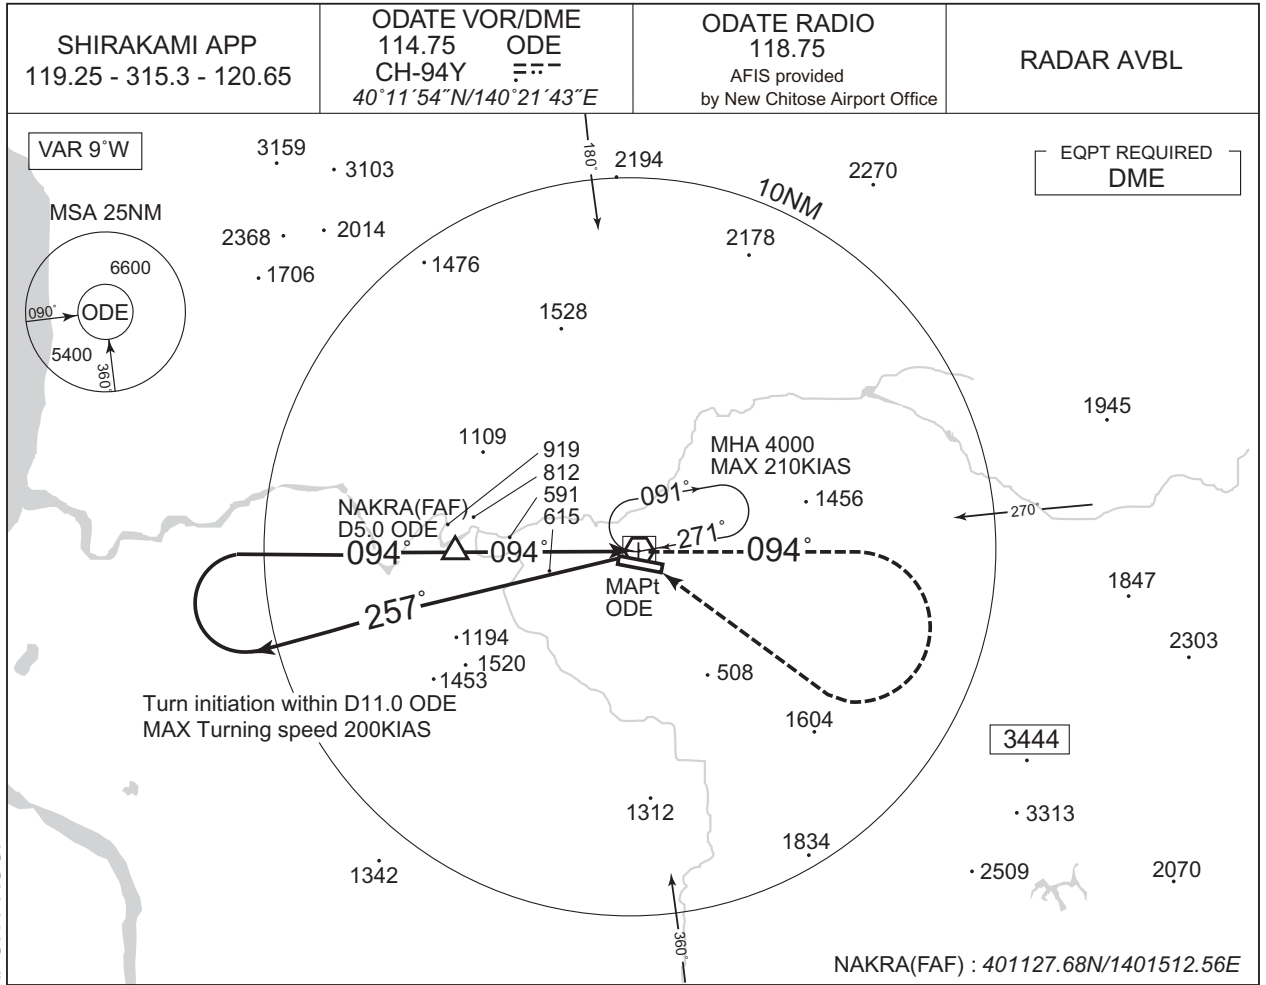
| SHIRAKAMI APP 119.25 - 315.3 - 120.65 | ODATE VOR/DME 114.75 ODE CH-94Y 40˚11´54˝N/140˚21´43˝E | ODATE RADIO 118.75 AFIS provided by New Chitose Airport Office | RADAR AVBL |
|---|---|---|---|

VAR 9˚W

MSA 25NM

6600

090˚

ODE

5400

360˚

3159

3103

2368

2014

1706

1476

180˚

2194

10NM

2270

2178

1528

EQPT REQUIRED
DME

1945

1109

919

812

591

615

MHA 4000
MAX 210KIAS

091˚

1456

NAKRA(FAF)
D5.0 ODE

094˚

094˚

271˚

094˚

270˚

257˚

MAPt
ODE

1847

2303

1194

1520

1453

508

1604

Turn initiation within D11.0 ODE
MAX Turning speed 200KIAS

3444

3313

1312

1834

1342

2509

2070

360˚

NAKRA(FAF) : 401127.68N/1401512.56E